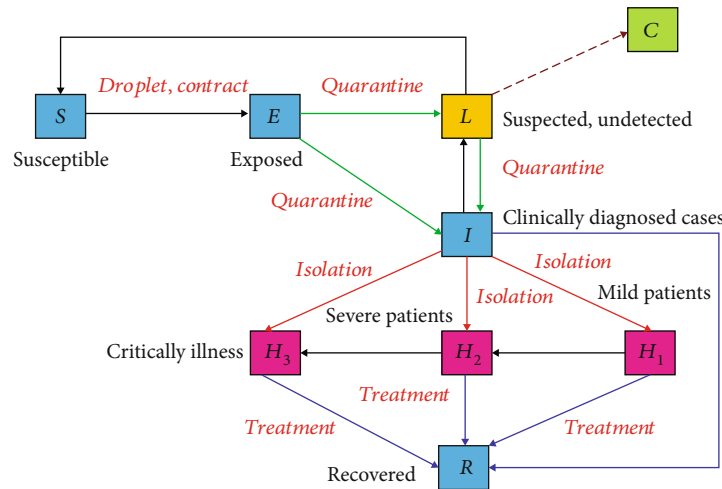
C

S

Droplet, contract

E

Quarantine

L

Suspected, undetected

Susceptible

Exposed

Quarantine

Quarantine

I

Clinically diagnosed cases

Isolation

Isolation

Isolation

Mild patients

Severe patients

Critically illness

$H_3$

$H_2$

$H_1$

Treatment

Treatment

Treatment

Recovered

R